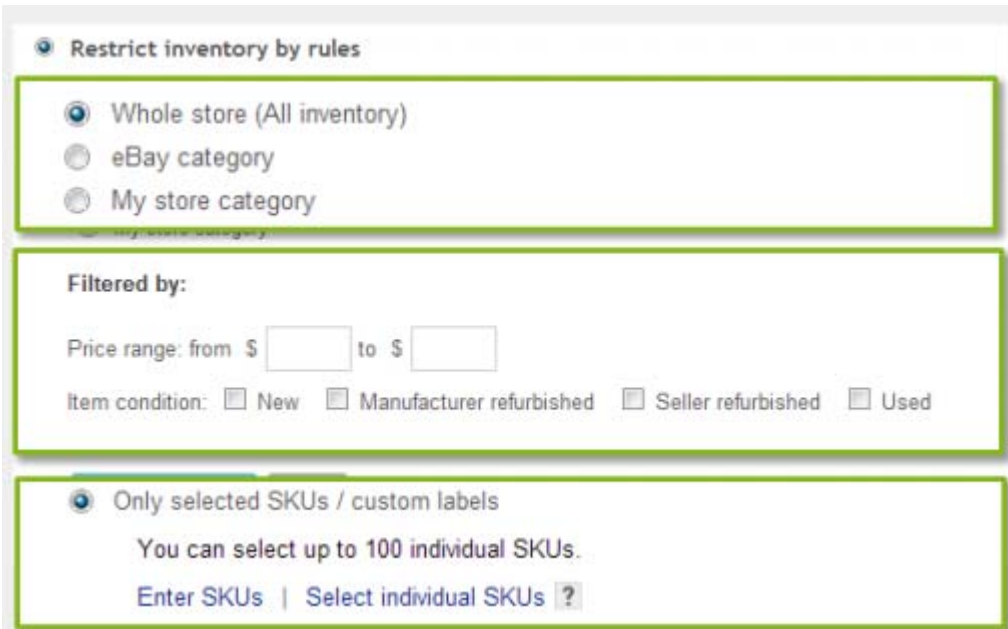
Restrict inventory by rules

Whole store (All inventory)
eBay category
My store category

Filtered by:

Price range: from $ to $

Item condition: New Manufacturer refurbished Seller refurbished Used

Only selected SKUs / custom labels

You can select up to 100 individual SKUs.

Enter SKUs | Select individual SKUs ?